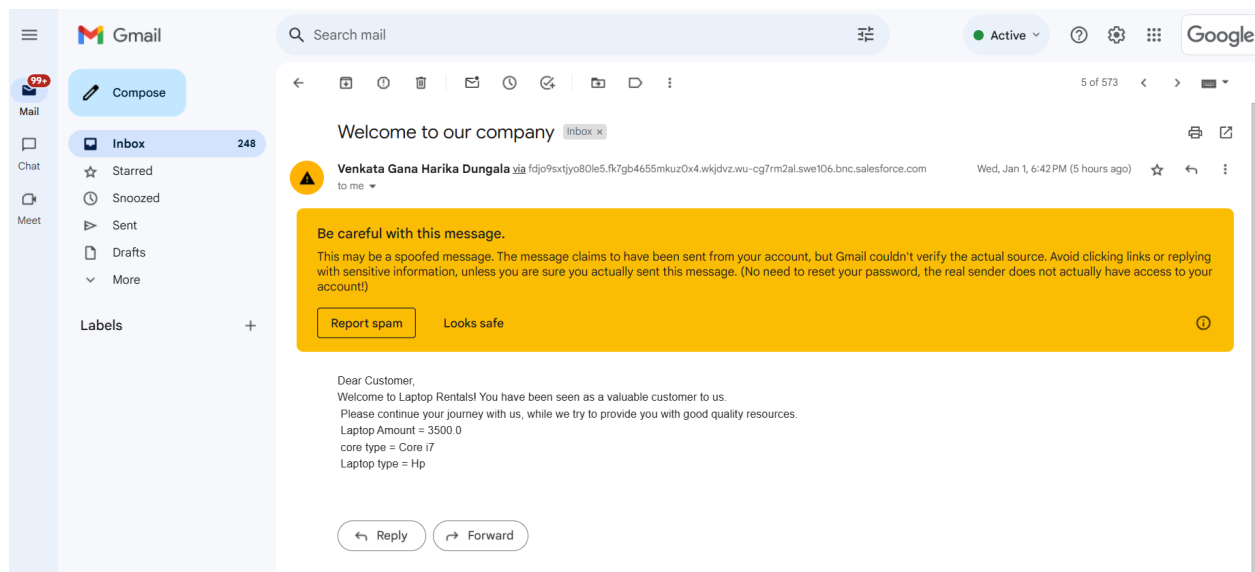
Gmail

Search mail

Active

Google

99+
Mail

Chat

Meet

Compose

Inbox 248
Starred
Snoozed
Sent
Drafts
More

Labels +

5 of 573

Welcome to our company Inbox ×

Venkata Gana Harika Dungala via fdjo9sxtjyo80le5.fk7gb4655mkuz0x4.wkjdvz.wu-cg7rm2al.swe106.bnc.salesforce.com
to me

Wed, Jan 1, 6:42 PM (5 hours ago)

Be careful with this message.

This may be a spoofed message. The message claims to have been sent from your account, but Gmail couldn't verify the actual source. Avoid clicking links or replying with sensitive information, unless you are sure you actually sent this message. (No need to reset your password, the real sender does not actually have access to your account!)

Report spam Looks safe

Dear Customer,
Welcome to Laptop Rentals! You have been seen as a valuable customer to us.
Please continue your journey with us, while we try to provide you with good quality resources.
Laptop Amount = 3500.0
core type = Core i7
Laptop type = Hp

Reply Forward